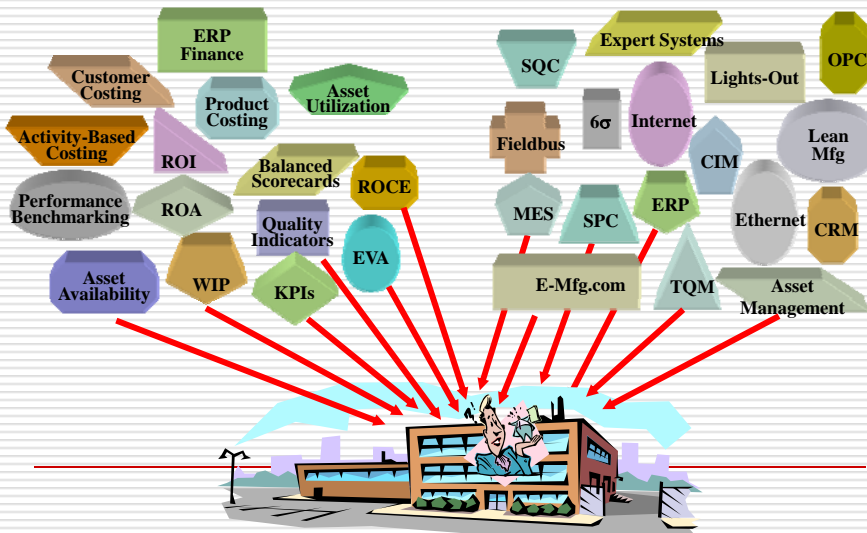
ERP Finance

Customer Costing

Product Costing

Asset Utilization

Activity-Based Costing

ROI

Balanced Scorecards

ROCE

Performance Benchmarking

ROA

Quality Indicators

EVA

Asset Availability

WIP

KPIs

SQC

Expert Systems

OPC

Lights-Out

Fieldbus

6σ

Internet

Lean Mfg

CIM

MES

SPC

ERP

Ethernet

CRM

E-Mfg.com

TQM

Asset Management